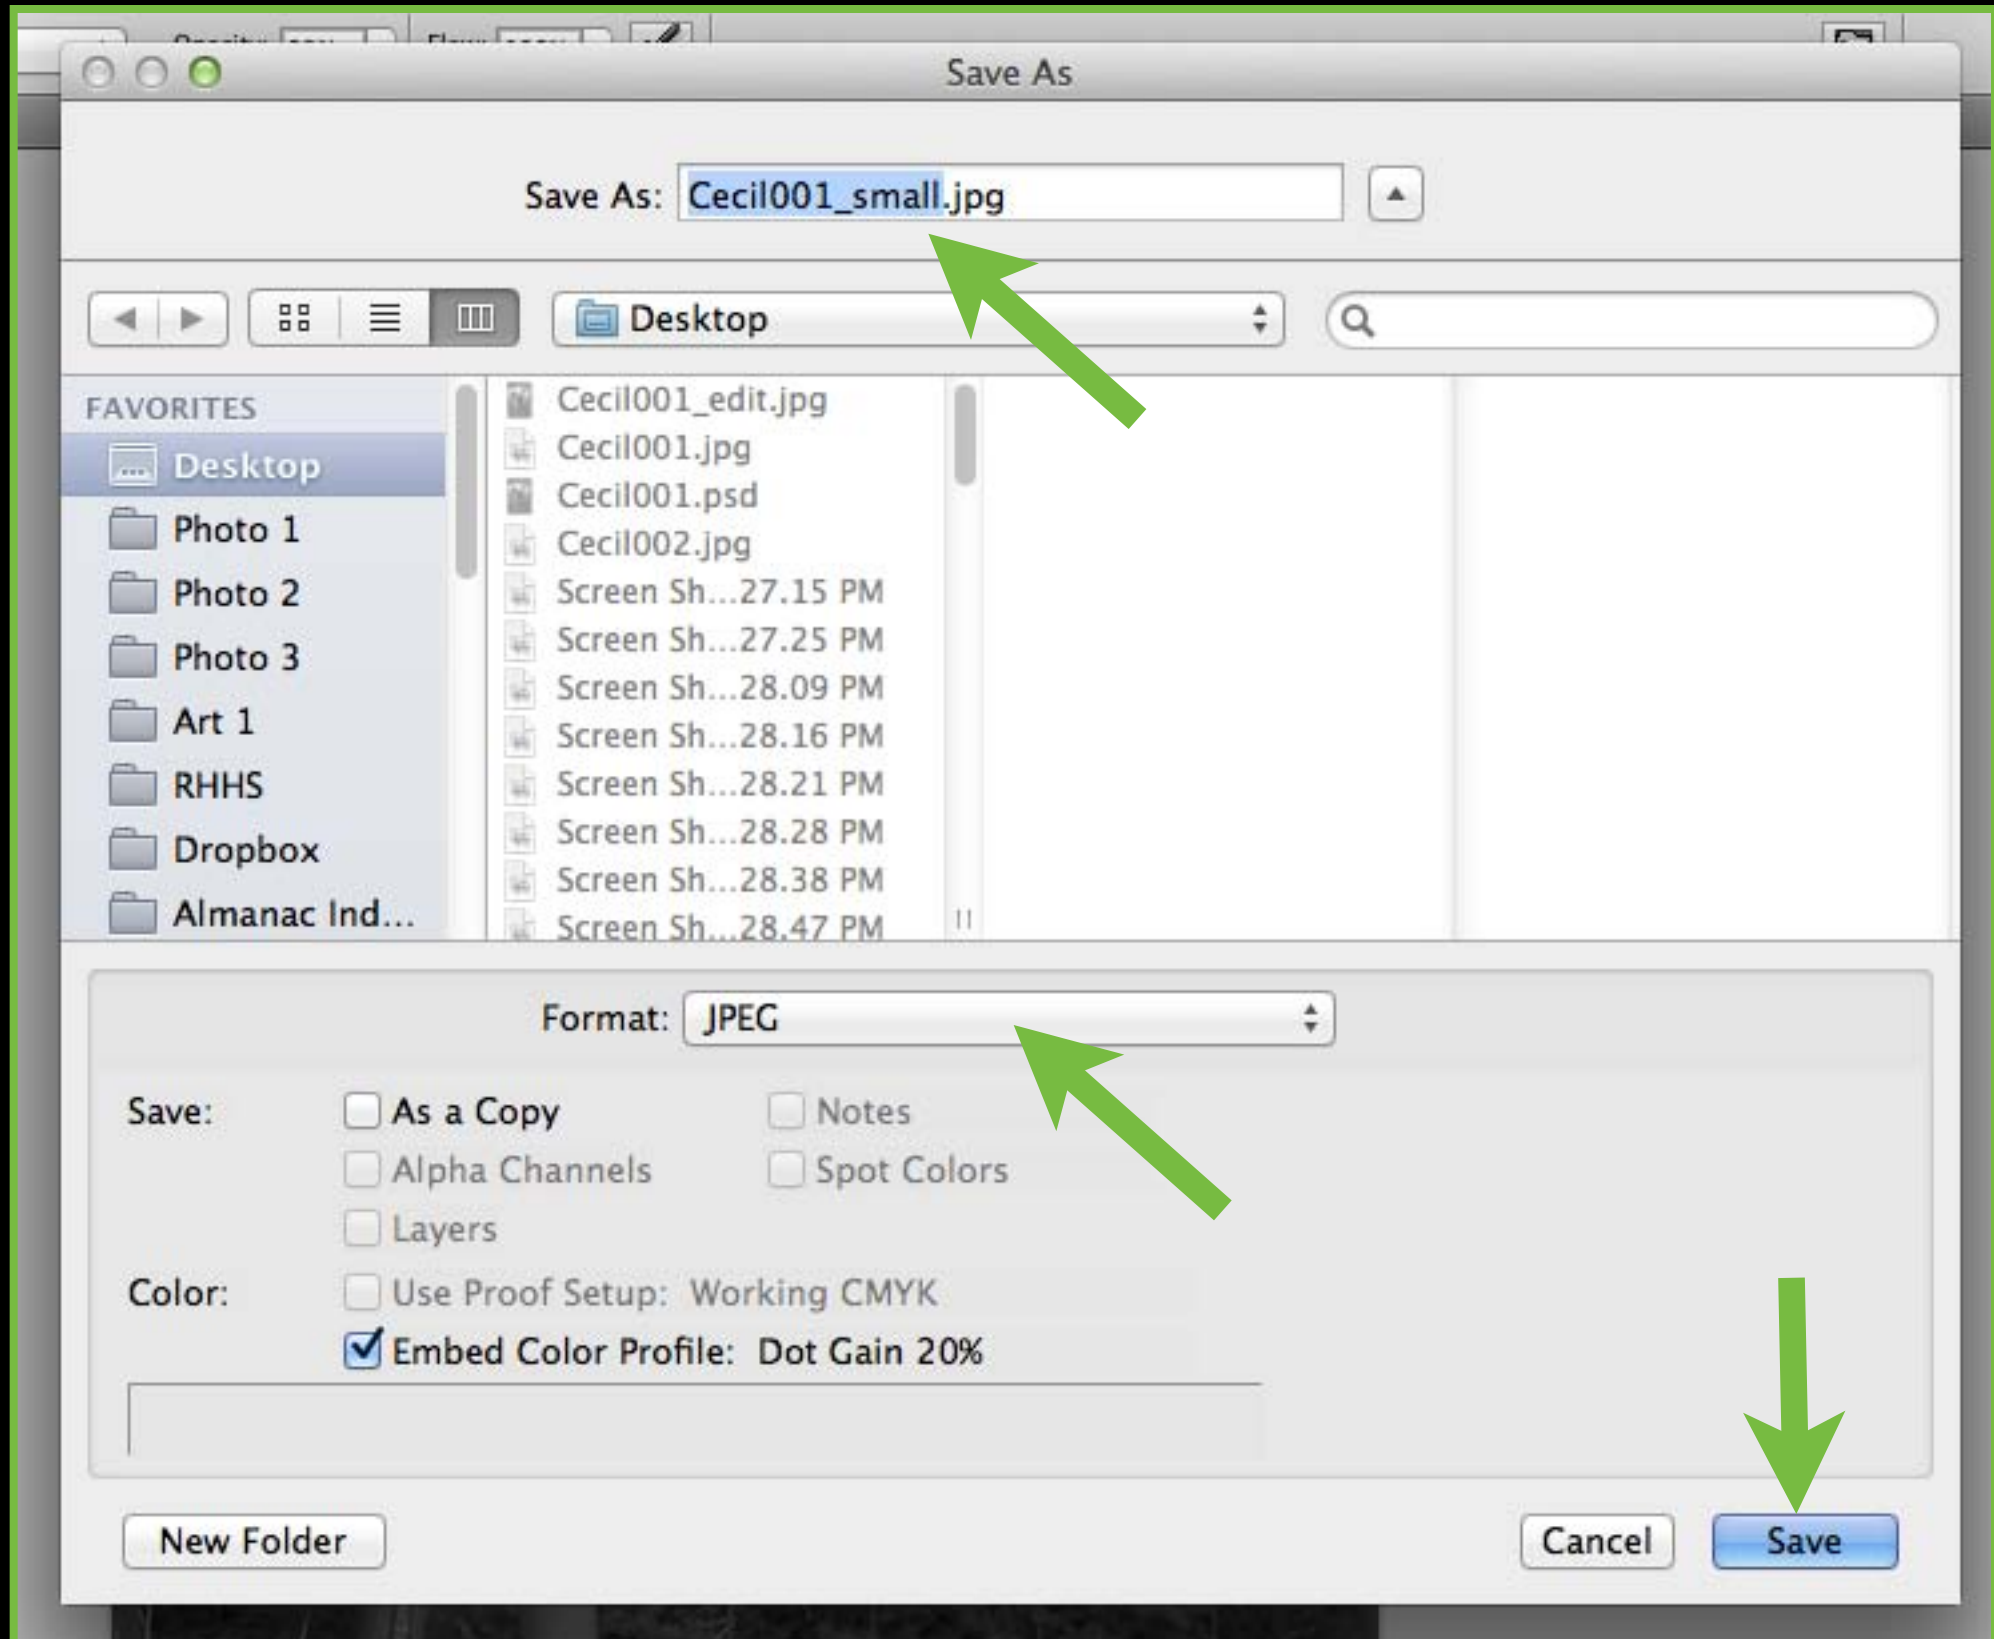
Save As

Save As: Cecil001_small.jpg

Desktop

FAVORITES
Desktop
Photo 1
Photo 2
Photo 3
Art 1
RHHS
Dropbox
Almanac Ind...

Cecil001_edit.jpg
Cecil001.jpg
Cecil001.psd
Cecil002.jpg
Screen Sh...27.15 PM
Screen Sh...27.25 PM
Screen Sh...28.09 PM
Screen Sh...28.16 PM
Screen Sh...28.21 PM
Screen Sh...28.28 PM
Screen Sh...28.38 PM
Screen Sh...28.47 PM

Format: JPEG

Save: As a Copy
Notes
Alpha Channels
Spot Colors
Layers

Color: Use Proof Setup: Working CMYK
Embed Color Profile: Dot Gain 20%

New Folder
Cancel
Save